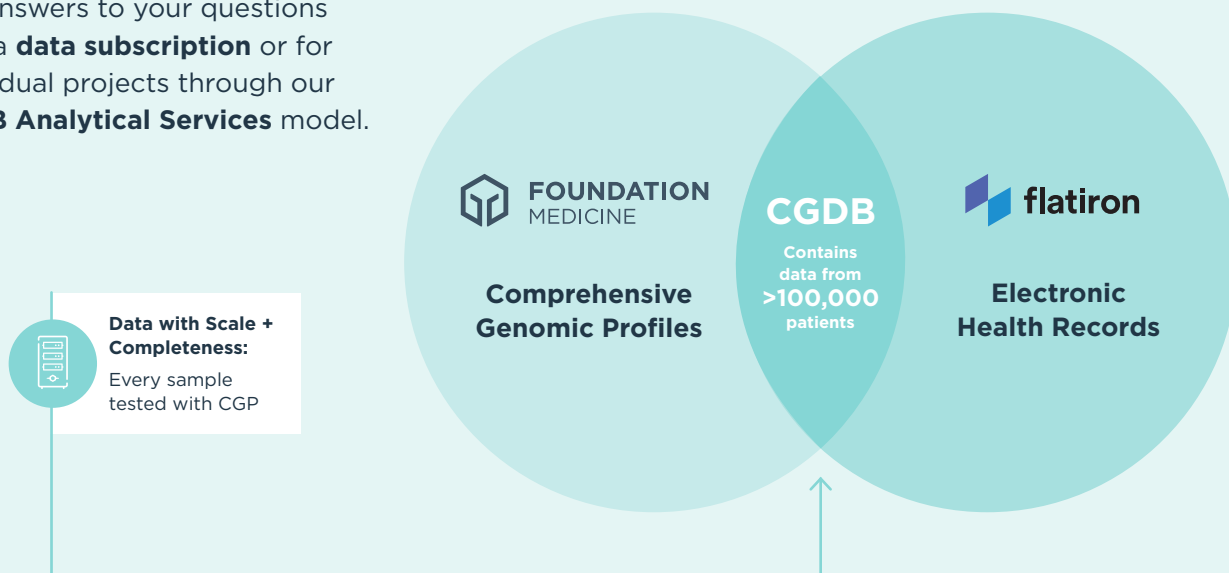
nswers to your questions a **data subscription** or for dual projects through our B **Analytical Services** model.

FOUNDATION MEDICINE

Comprehensive Genomic Profiles

CGDB

Contains data from >100,000 patients

flatiron

Electronic Health Records

**Data with Scale + Completeness:**

Every sample tested with CGP